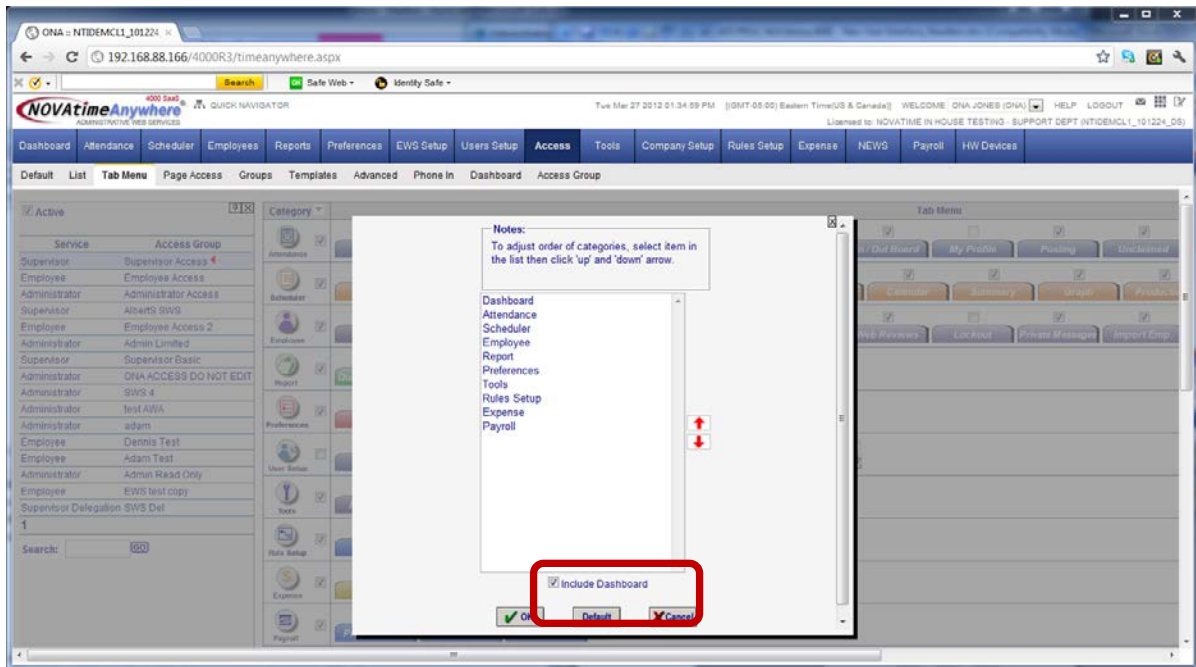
ONA :: NTIDEMCL1_101224

192.168.88.166/4000R3/timeanywhere.aspx

Search | Safe Web | Identity Safe

NOVAtimeAnywhere 4000 SaaS ADMINISTRATIVE WEB SERVICES QUICK NAVIGATOR

Tue Mar 27 2012 01:34:59 PM [(GMT-05:00) Eastern Time(US & Canada)] WELCOME ONA JONES (ONA) HELP LOGOUT

Licensed to: NOVATIME IN HOUSE TESTING - SUPPORT DEPT (NTIDEMCL1_101224_DS)

Dashboard | Attendance | Scheduler | Employees | Reports | Preferences | EWS Setup | Users Setup | Access | Tools | Company Setup | Rules Setup | Expense | NEWS | Payroll | HW Devices

Default | List | Tab Menu | Page Access | Groups | Templates | Advanced | Phone In | Dashboard | Access Group

Active

| Service | Access Group |
|---|---|
| Supervisor | Supervisor Access |
| Employee | Employee Access |
| Administrator | Administrator Access |
| Supervisor | AlbertS SWS |
| Employee | Employee Access 2 |
| Administrator | Admin Limited |
| Supervisor | Supervisor Basic |
| Administrator | ONA ACCESS DO NOT EDIT |
| Administrator | SWS 4 |
| Administrator | test AWA |
| Administrator | adam |
| Employee | Dennis Test |
| Employee | Adam Test |
| Administrator | Admin Read Only |
| Employee | EWS test copy |
| Supervisor Delegation | SWS Del |

1

Search: GO

Category

Attendance
Scheduler
Employee
Report
Preferences
User Setup
Tools
Rule Setup
Expense
Payroll

Tab Menu

In / Out Board | My Profile | Posting | Unclaimed

Calendar | Summary | Graph | Produ

Web Reviews | Lockout | Private Message | Import Emp.

Notes:
To adjust order of categories, select item in the list then click 'up' and 'down' arrow.

Dashboard
Attendance
Scheduler
Employee
Report
Preferences
Tools
Rules Setup
Expense
Payroll

Include Dashboard

OK | Default | Cancel